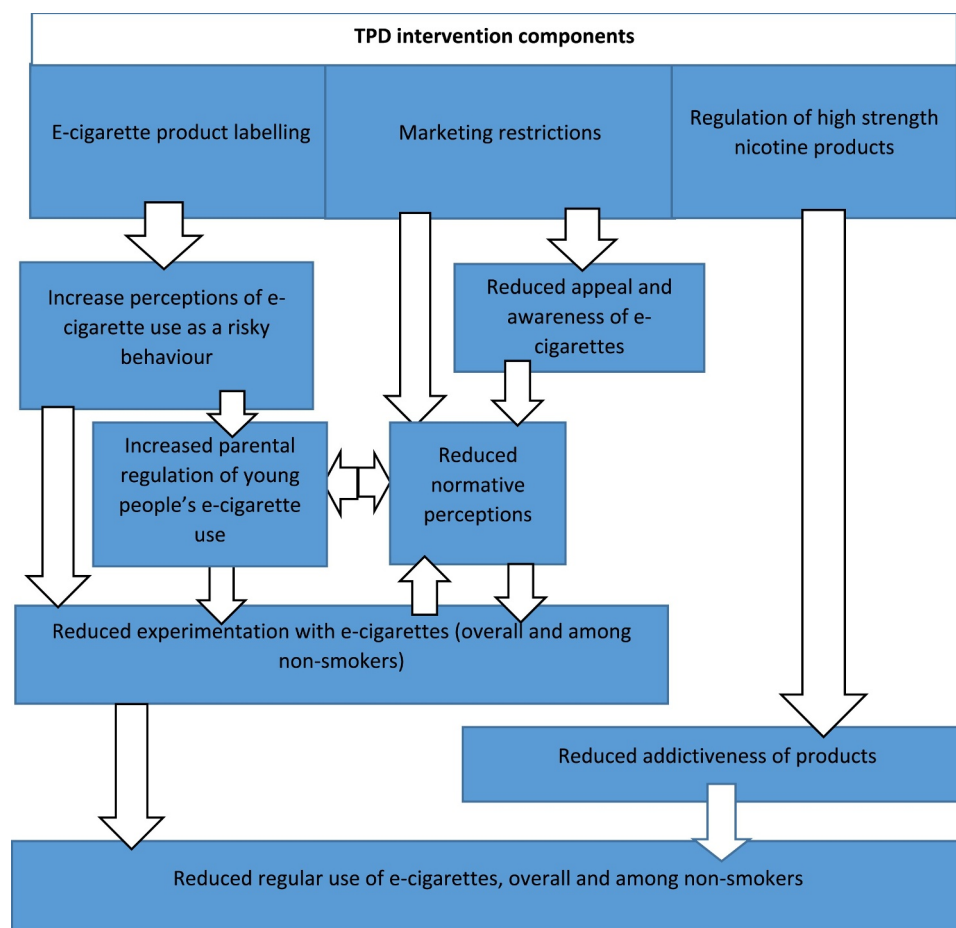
TPD intervention components

E-cigarette product labelling

Marketing restrictions

Regulation of high strength nicotine products

Increase perceptions of e-cigarette use as a risky behaviour

Reduced appeal and awareness of e-cigarettes

Increased parental regulation of young people's e-cigarette use

Reduced normative perceptions

Reduced experimentation with e-cigarettes (overall and among non-smokers)

Reduced addictiveness of products

Reduced regular use of e-cigarettes, overall and among non-smokers